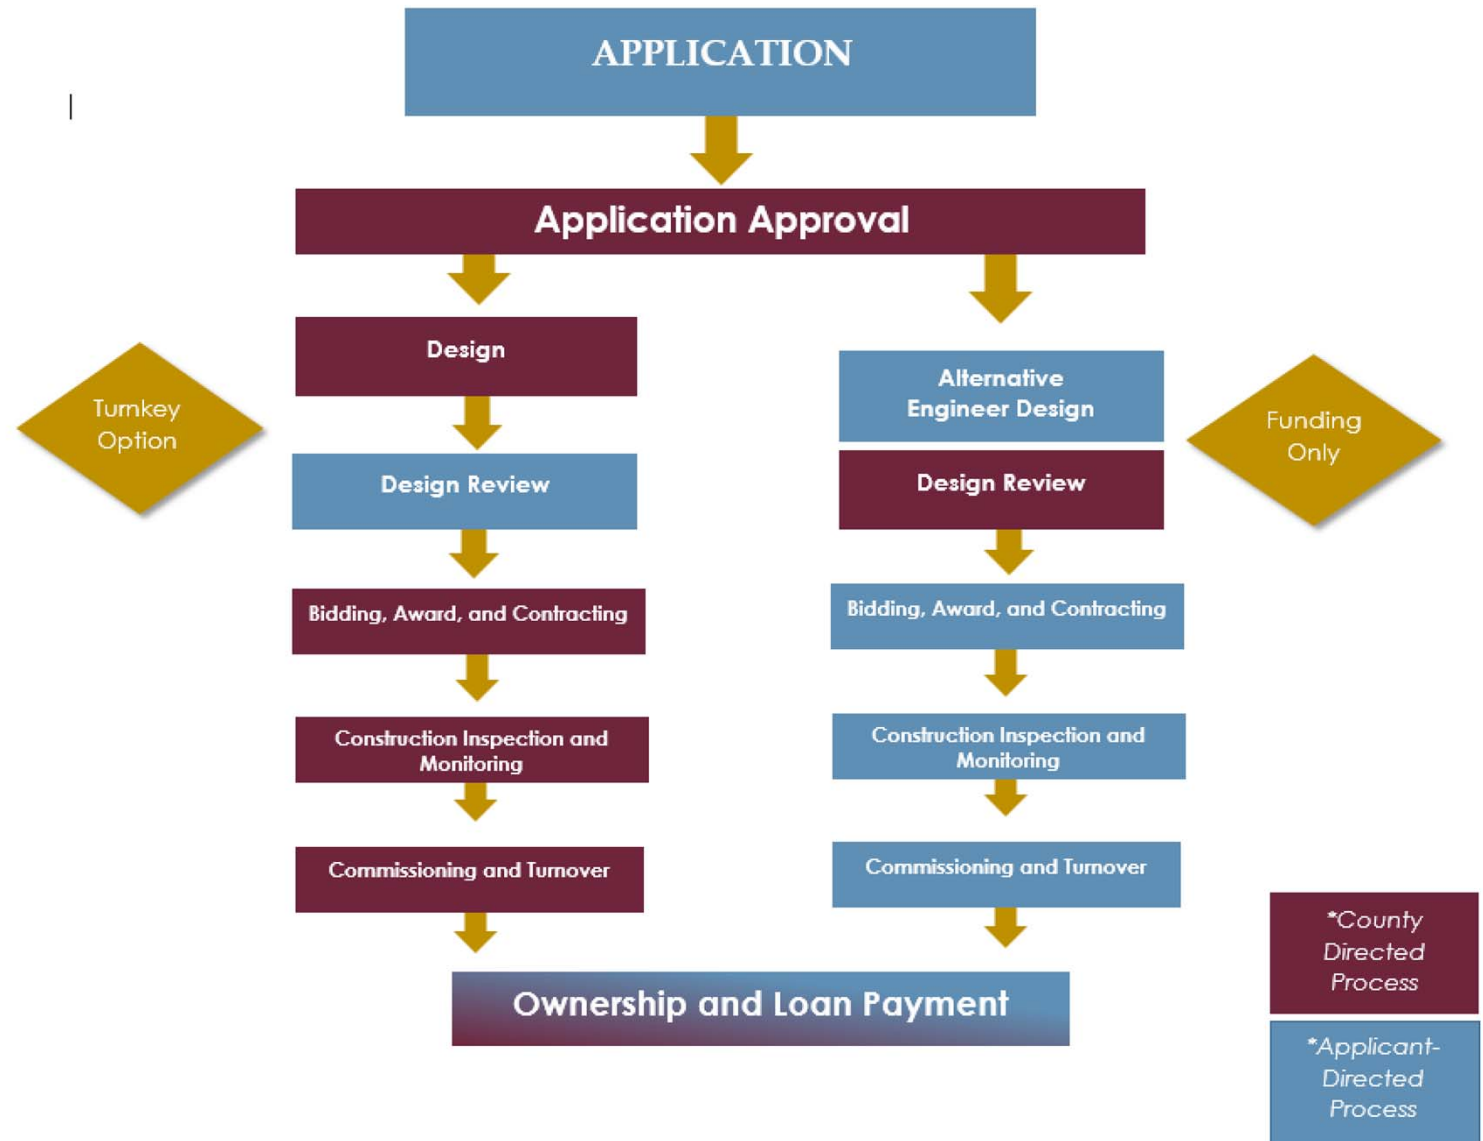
APPLICATION

Application Approval

Turnkey Option

Design

Design Review

Bidding, Award, and Contracting

Construction Inspection and Monitoring

Commissioning and Turnover

Alternative Engineer Design

Design Review

Bidding, Award, and Contracting

Construction Inspection and Monitoring

Commissioning and Turnover

Funding Only

Ownership and Loan Payment

*County Directed Process

*Applicant-Directed Process